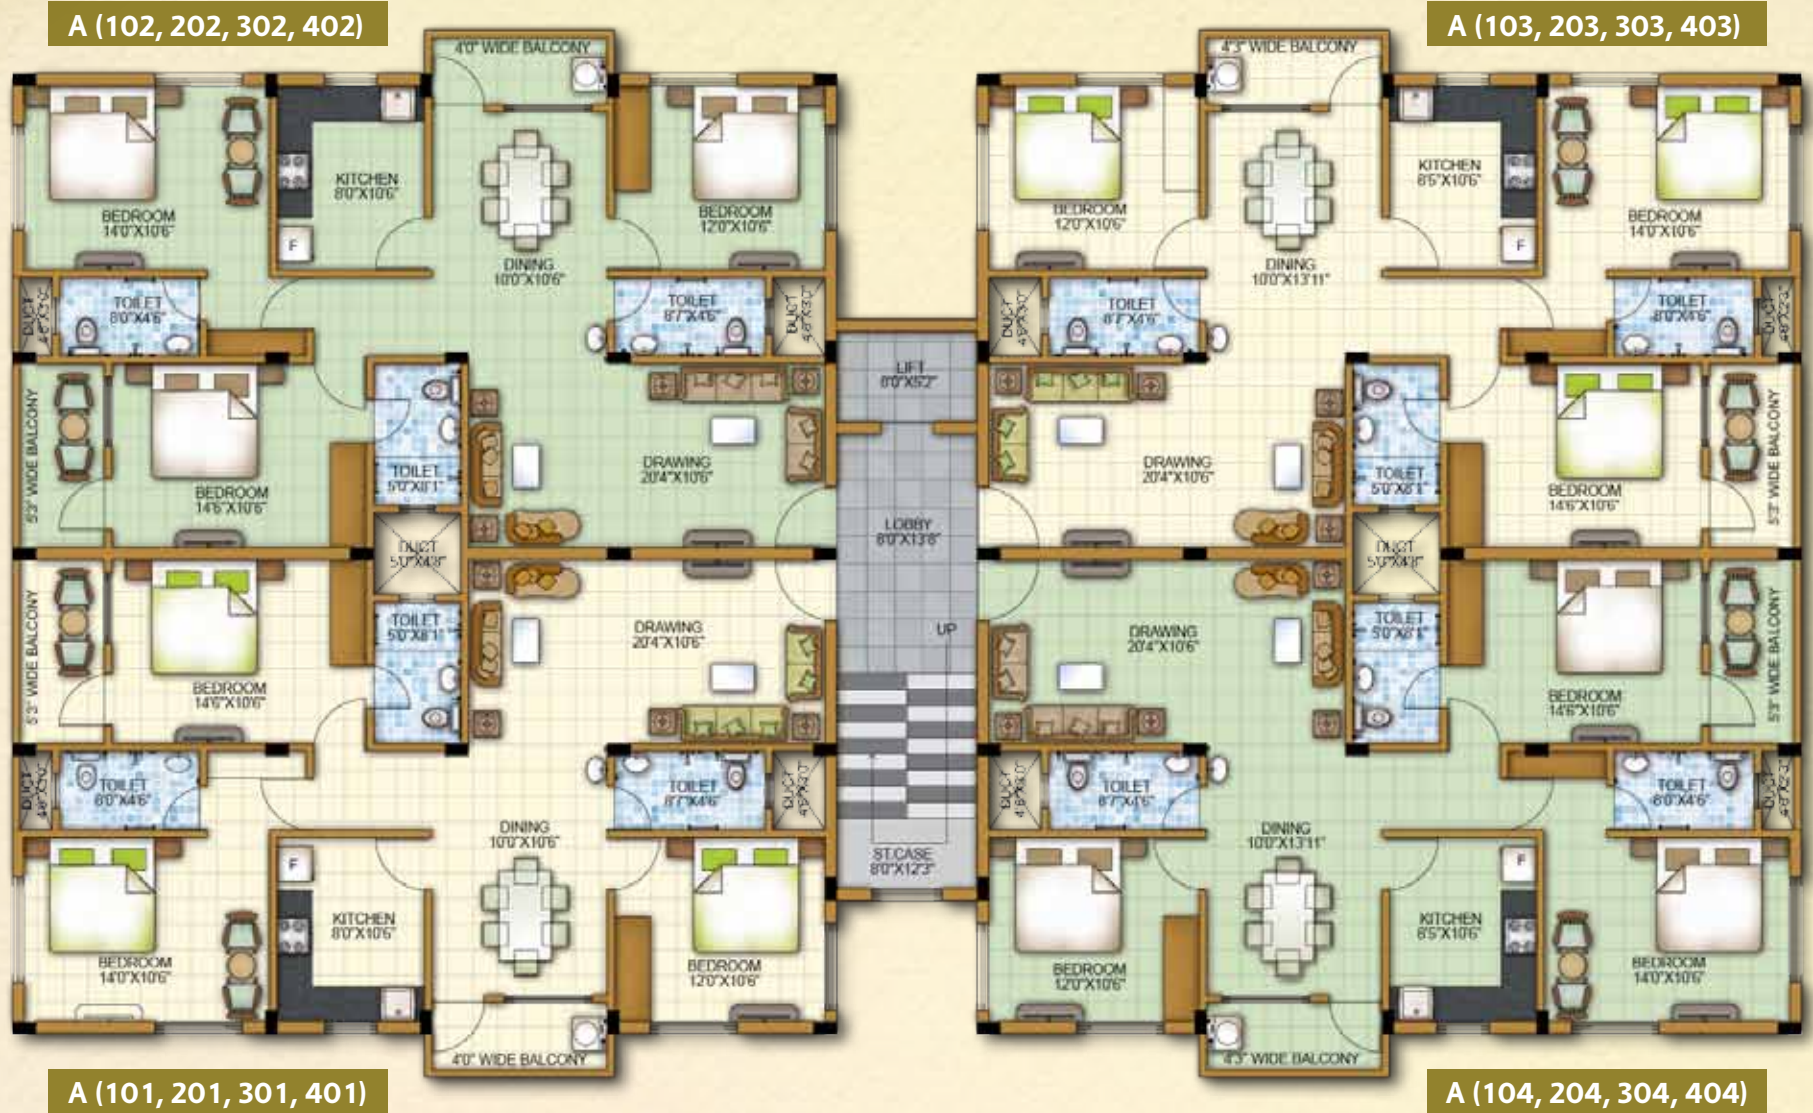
A (102, 202, 302, 402)

A (103, 203, 303, 403)

4'0" WIDE BALCONY

KITCHEN 8'0"X10'6"

F

BEDROOM 14'0"X10'6"

DINING 10'0"X10'6"

BEDROOM 12'0"X10'6"

TOILET 8'0"X4'6"

DUCT 4'6"X3'0"

TOILET 8'7"X4'6"

DUCT 4'6"X3'0"

5'3" WIDE BALCONY

TOILET 5'0"X8'1"

BEDROOM 14'6"X10'6"

DRAWING 20'4"X10'6"

DUCT 5'0"X4'8"

4'3" WIDE BALCONY

BEDROOM 12'0"X10'6"

DINING 10'0"X13'11"

KITCHEN 8'5"X10'6"

F

BEDROOM 14'0"X10'6"

DUCT 4'6"X3'0"

TOILET 8'7"X4'6"

TOILET 8'0"X4'6"

DUCT 4'6"X2'3"

LIFT 8'0"X5'2"

DRAWING 20'4"X10'6"

TOILET 5'0"X8'1"

BEDROOM 14'6"X10'6"

5'3" WIDE BALCONY

LOBBY 8'0"X13'8"

DUCT 5'0"X4'8"

5'3" WIDE BALCONY

BEDROOM 14'6"X10'6"

TOILET 5'0"X8'1"

DRAWING 20'4"X10'6"

UP

DRAWING 20'4"X10'6"

TOILET 5'0"X8'1"

BEDROOM 14'6"X10'6"

5'3" WIDE BALCONY

DUCT 4'6"X3'0"

TOILET 6'0"X4'6"

TOILET 8'7"X4'6"

DUCT 4'6"X3'0"

DUCT 4'6"X3'0"

TOILET 8'7"X4'6"

TOILET 6'0"X4'6"

DUCT 4'6"X2'3"

DINING 10'0"X10'6"

F

KITCHEN 8'0"X10'6"

BEDROOM 14'0"X10'6"

BEDROOM 12'0"X10'6"

ST.CASE 8'0"X12'3"

DINING 10'0"X13'11"

F

BEDROOM 12'0"X10'6"

KITCHEN 8'5"X10'6"

BEDROOM 14'0"X10'6"

4'0" WIDE BALCONY

4'3" WIDE BALCONY

A (101, 201, 301, 401)

A (104, 204, 304, 404)